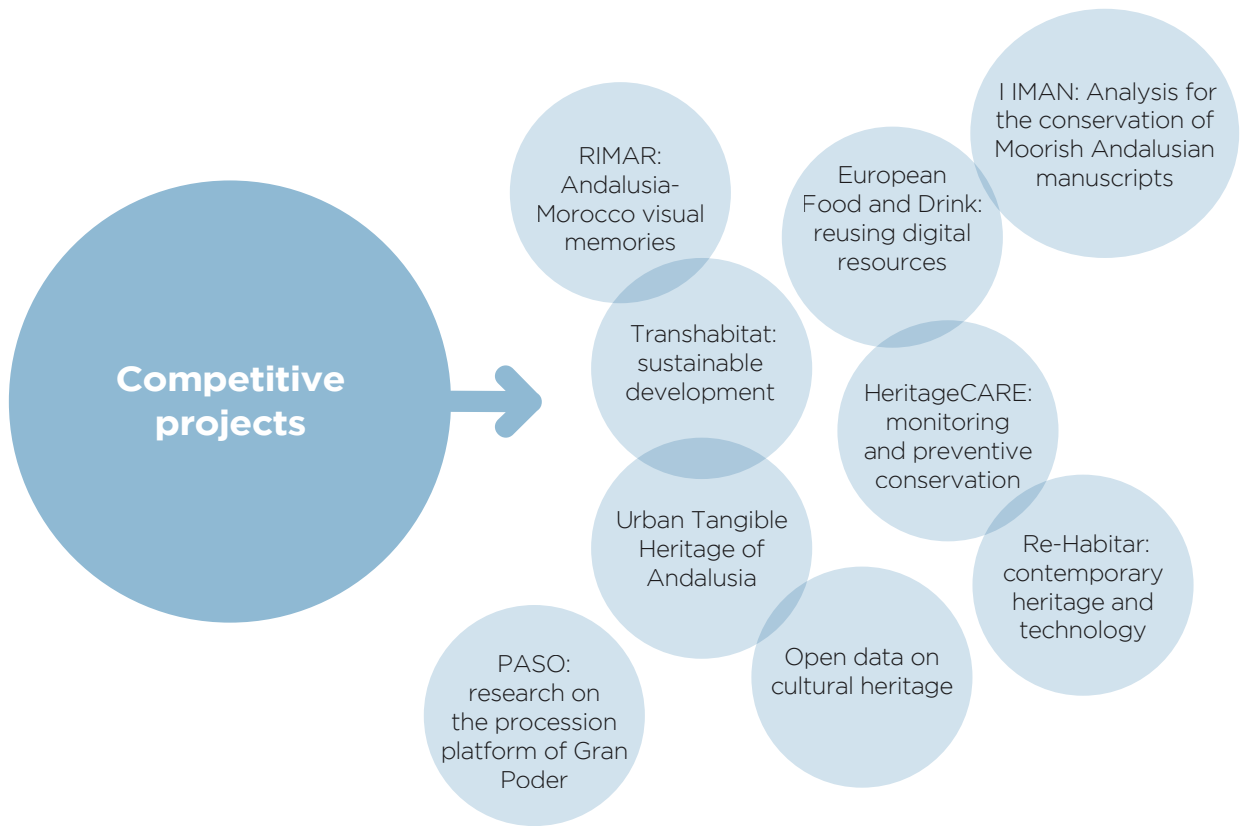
Competitive projects

RIMAR: Andalusia-Morocco visual memories

European Food and Drink: reusing digital resources

I IMAN: Analysis for the conservation of Moorish Andalusian manuscripts

Transhabitat: sustainable development

HeritageCARE: monitoring and preventive conservation

Urban Tangible Heritage of Andalusia

Re-Habitar: contemporary heritage and technology

Open data on cultural heritage

PASO: research on the procession platform of Gran Poder